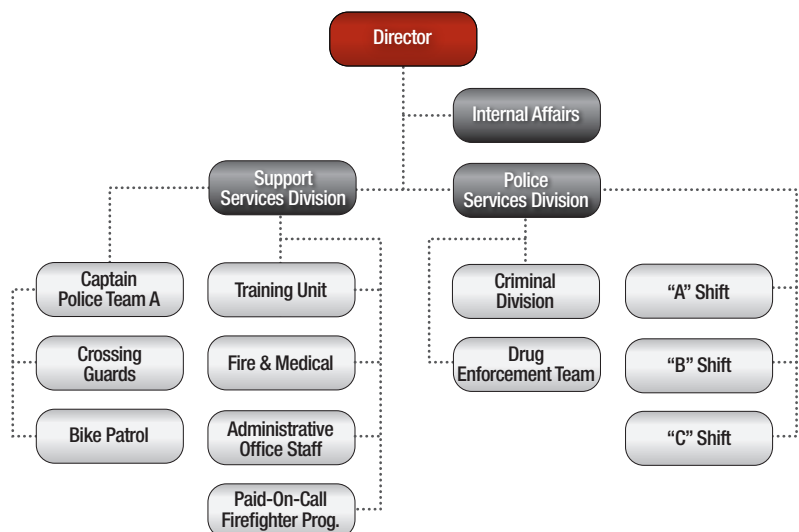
Director

Internal Affairs

Support Services Division

Police Services Division

Captain Police Team A

Crossing Guards

Bike Patrol

Training Unit

Fire & Medical

Administrative Office Staff

Paid-On-Call Firefighter Prog.

Criminal Division

Drug Enforcement Team

"A" Shift

"B" Shift

"C" Shift